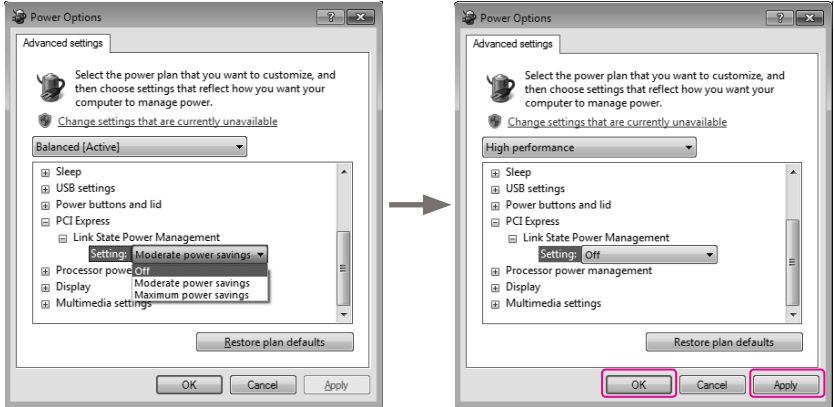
Power Options

Advanced settings

Select the power plan that you want to customize, and then choose settings that reflect how you want your computer to manage power.

Change settings that are currently unavailable

Balanced [Active]

Sleep
USB settings
Power buttons and lid
PCI Express
Link State Power Management
Setting: Moderate power savings
Processor powe
Off
Moderate power savings
Maximum power savings
Display
Multimedia settings

Restore plan defaults

OK Cancel Apply

Power Options

Advanced settings

Select the power plan that you want to customize, and then choose settings that reflect how you want your computer to manage power.

Change settings that are currently unavailable

High performance

Sleep
USB settings
Power buttons and lid
PCI Express
Link State Power Management
Setting: Off
Processor power management
Display
Multimedia settings

Restore plan defaults

OK Cancel Apply